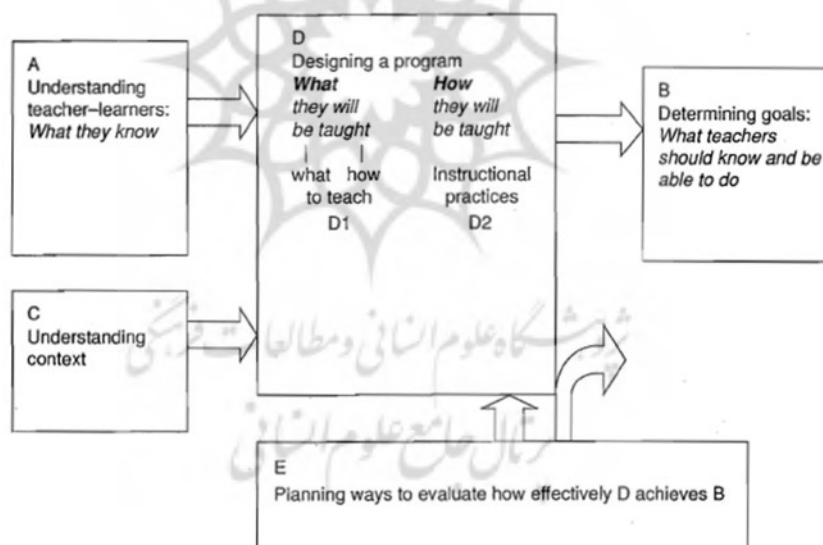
A
Understanding teacher–learners:
*What they know*

D
Designing a program
***What*** *they will be taught*
what to teach
how
D1

***How*** *they will be taught*
Instructional practices
D2

B
Determining goals:
*What teachers should know and be able to do*

C
Understanding context

E
Planning ways to evaluate how effectively D achieves B

پژوهشگاه علوم انسانی و مطالعات فرهنگی
پرتال جامع علوم انسانی